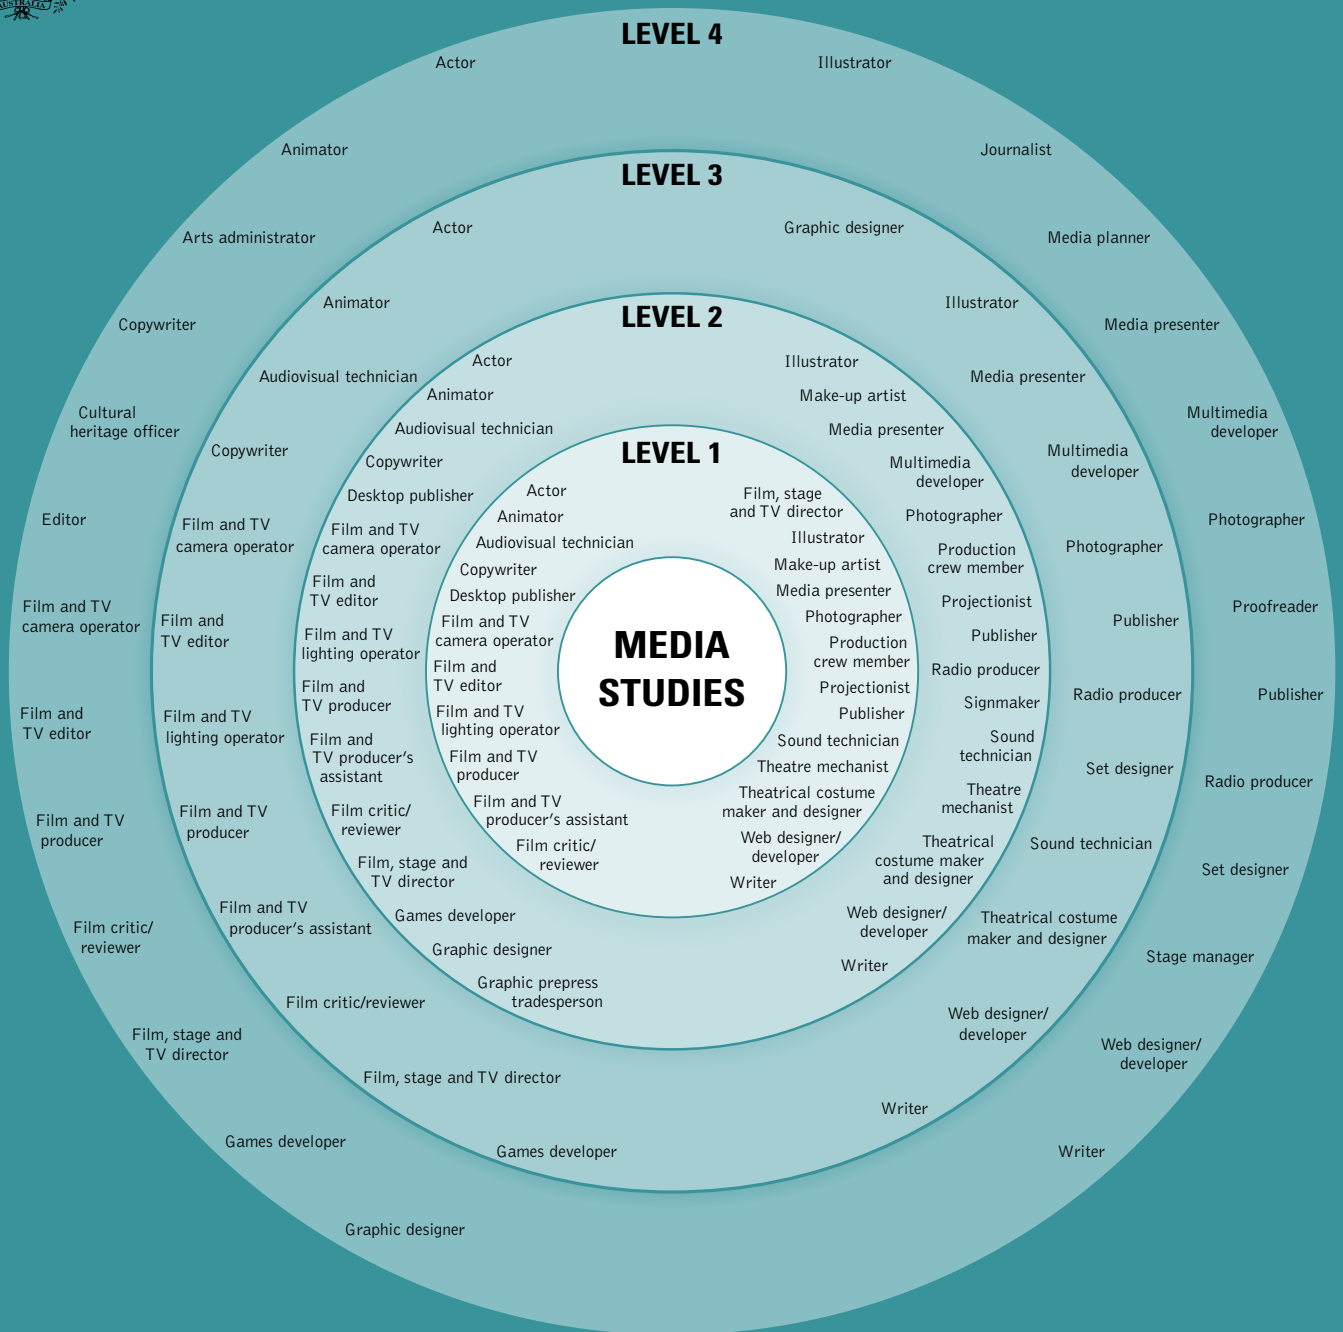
AUSTRALIA

MEDIA STUDIES

LEVEL 1

Actor
Animator
Audiovisual technician
Copywriter
Desktop publisher
Film and TV camera operator
Film and TV editor
Film and TV lighting operator
Film and TV producer
Film and TV producer's assistant
Film critic/ reviewer
Film, stage and TV director
Illustrator
Make-up artist
Media presenter
Photographer
Production crew member
Projectionist
Publisher
Sound technician
Theatre mechanist
Theatrical costume maker and designer
Web designer/ developer
Writer

LEVEL 2

Actor
Animator
Audiovisual technician
Copywriter
Desktop publisher
Film and TV camera operator
Film and TV editor
Film and TV lighting operator
Film and TV producer
Film and TV producer's assistant
Film critic/ reviewer
Film, stage and TV director
Games developer
Graphic designer
Graphic prepress tradesperson
Illustrator
Make-up artist
Media presenter
Multimedia developer
Photographer
Production crew member
Projectionist
Publisher
Radio producer
Signmaker
Sound technician
Theatre mechanist
Theatrical costume maker and designer
Web designer/ developer
Writer

LEVEL 3

Actor
Animator
Audiovisual technician
Copywriter
Film and TV camera operator
Film and TV editor
Film and TV lighting operator
Film and TV producer
Film and TV producer's assistant
Film critic/reviewer
Film, stage and TV director
Games developer
Graphic designer
Illustrator
Media presenter
Multimedia developer
Photographer
Publisher
Radio producer
Set designer
Sound technician
Theatrical costume maker and designer
Web designer/ developer
Writer

LEVEL 4

Actor
Animator
Arts administrator
Copywriter
Cultural heritage officer
Editor
Film and TV camera operator
Film and TV editor
Film and TV producer
Film critic/ reviewer
Film, stage and TV director
Games developer
Graphic designer
Illustrator
Journalist
Media planner
Media presenter
Multimedia developer
Photographer
Proofreader
Publisher
Radio producer
Set designer
Stage manager
Web designer/ developer
Writer